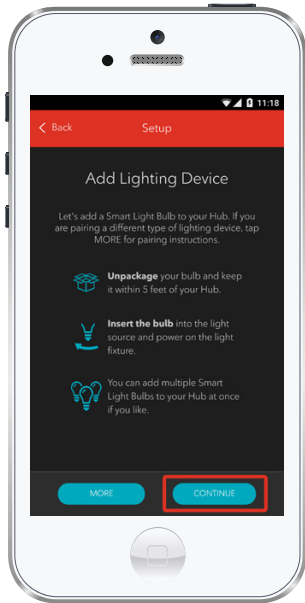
11:18

Back

Setup

Add Lighting Device

Let's add a Smart Light Bulb to your Hub. If you are pairing a different type of lighting device, tap MORE for pairing instructions.

Unpackage your bulb and keep it within 5 feet of your Hub.

Insert the bulb into the light source and power on the light fixture.

You can add multiple Smart Light Bulbs to your Hub at once if you like.

MORE

CONTINUE